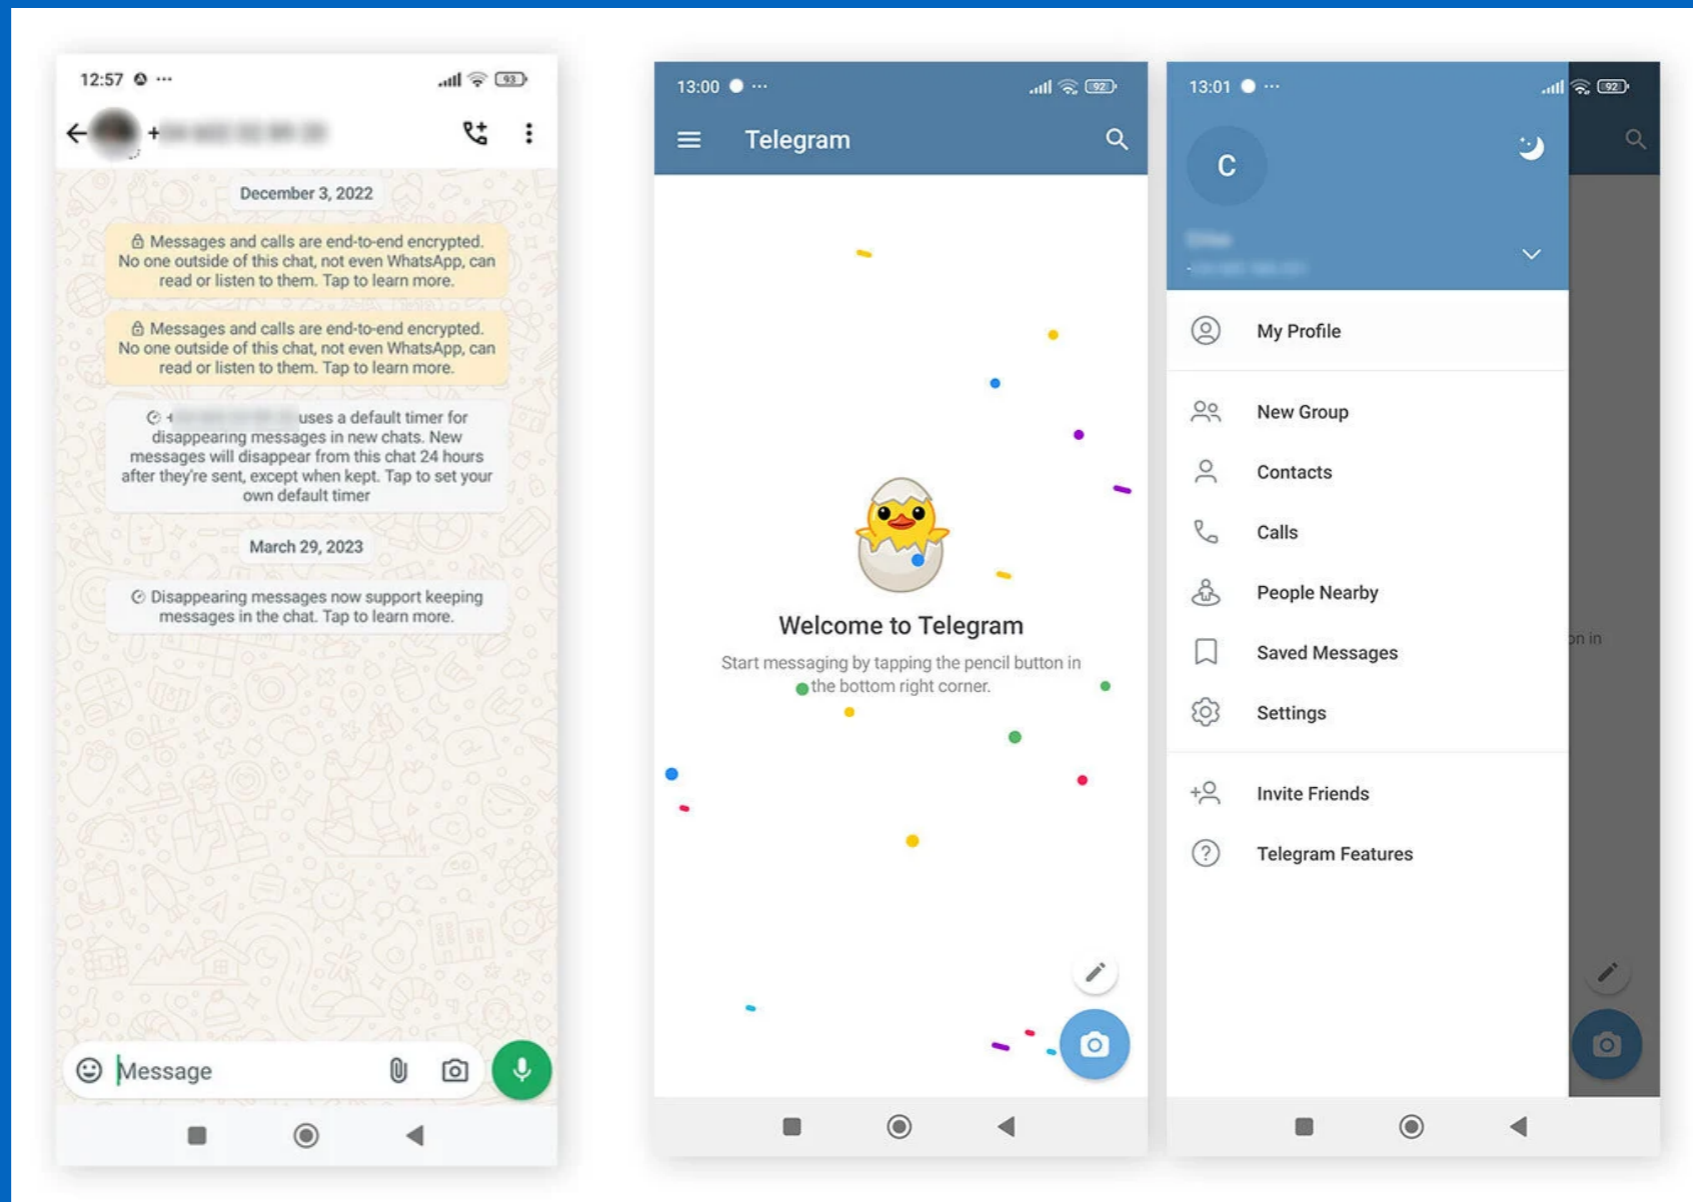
12:57 ···

93

+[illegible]

December 3, 2022

Messages and calls are end-to-end encrypted. No one outside of this chat, not even WhatsApp, can read or listen to them. Tap to learn more.

Messages and calls are end-to-end encrypted. No one outside of this chat, not even WhatsApp, can read or listen to them. Tap to learn more.

+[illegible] uses a default timer for disappearing messages in new chats. New messages will disappear from this chat 24 hours after they're sent, except when kept. Tap to set your own default timer

March 29, 2023

Disappearing messages now support keeping messages in the chat. Tap to learn more.

Message

13:00 ···

92

Telegram

Welcome to Telegram

Start messaging by tapping the pencil button in the bottom right corner.

13:01 ···

92

C

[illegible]

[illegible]

My Profile

New Group

Contacts

Calls

People Nearby

Saved Messages

Settings

Invite Friends

Telegram Features

on in